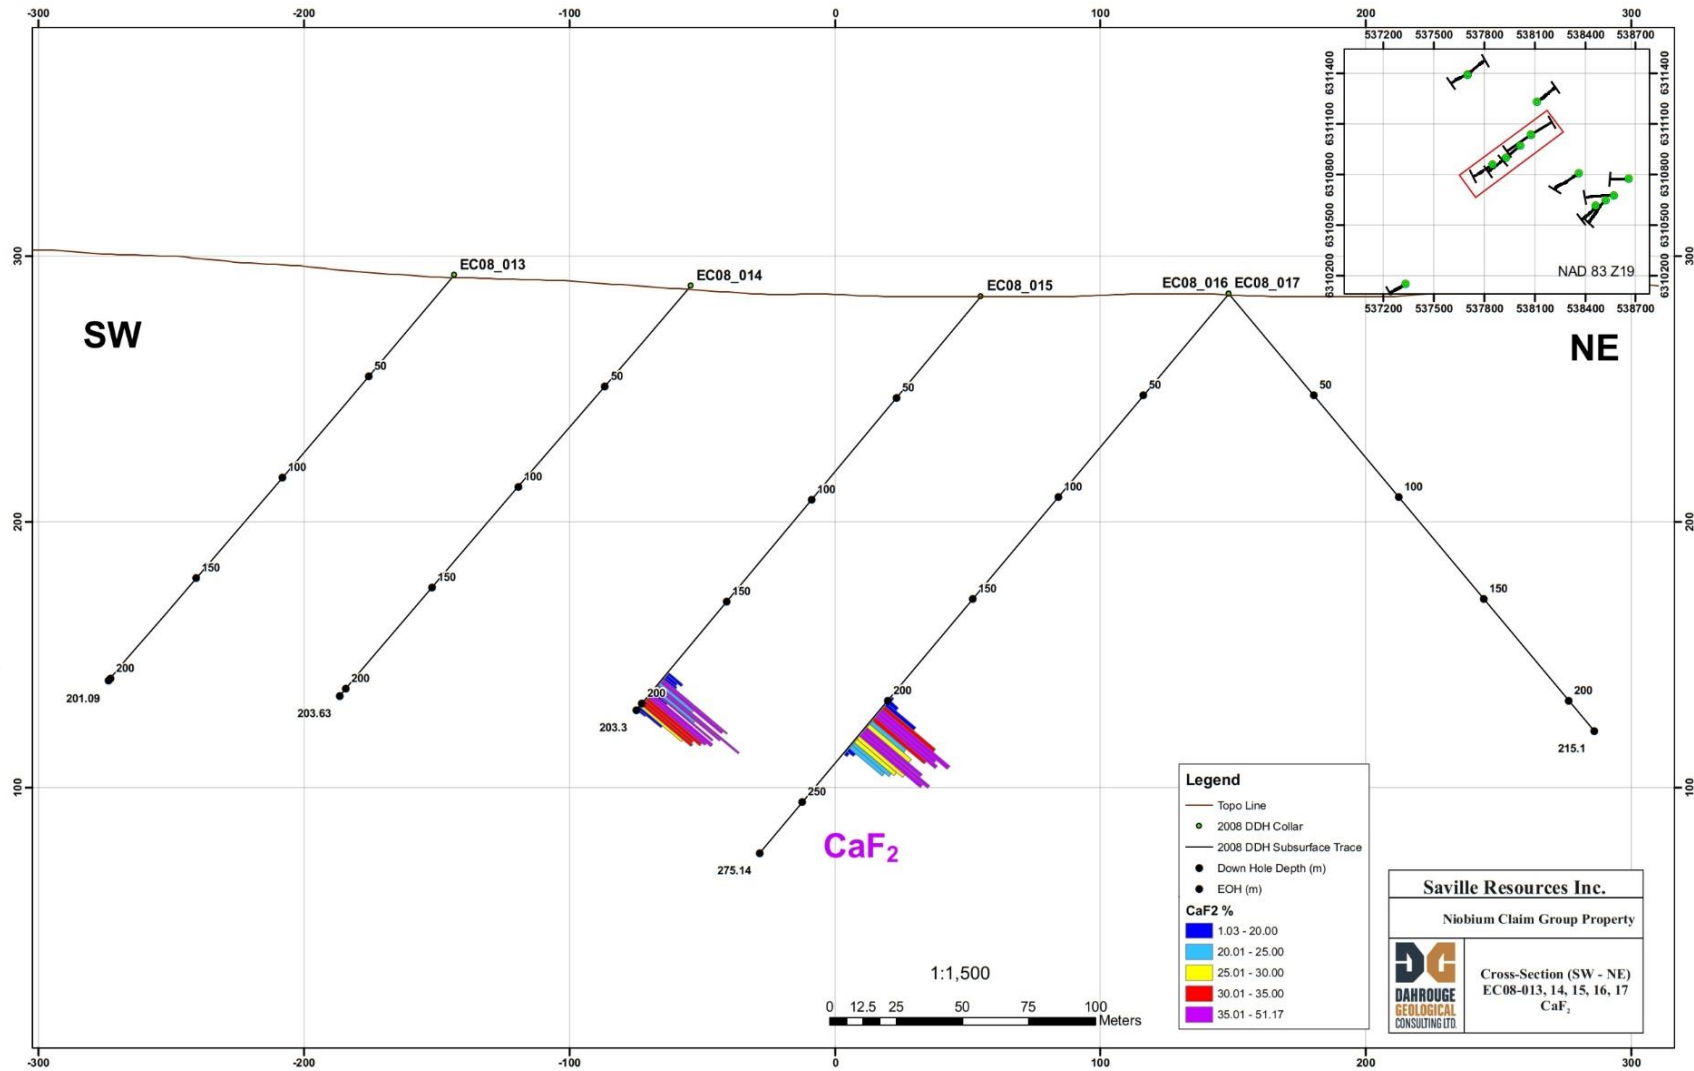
-300 -200 -100 0 100 200 300

537200 537500 537800 538100 538400 538700
6311400 6311100 6310800 6310500 6310200
NAD 83 Z19

300 200 100

SW

NE

EC08_013
EC08_014
EC08_015
EC08_016 EC08_017

50
100
150
200
201.09

50
100
150
200
203.63

50
100
150
200
203.3

50
100
150
200
250
275.14

50
100
150
200
215.1

$CaF_2$

Legend
Topo Line
2008 DDH Collar
2008 DDH Subsurface Trace
Down Hole Depth (m)
EOH (m)
CaF2 %
1.03 - 20.00
20.01 - 25.00
25.01 - 30.00
30.01 - 35.00
35.01 - 51.17

1:1,500

0 12.5 25 50 75 100 Meters

Saville Resources Inc.
Niobium Claim Group Property
DAHROUGE GEOLOGICAL CONSULTING LTD.
Cross-Section (SW - NE)
EC08-013, 14, 15, 16, 17
$CaF_2$

-300 -200 -100 0 100 200 300